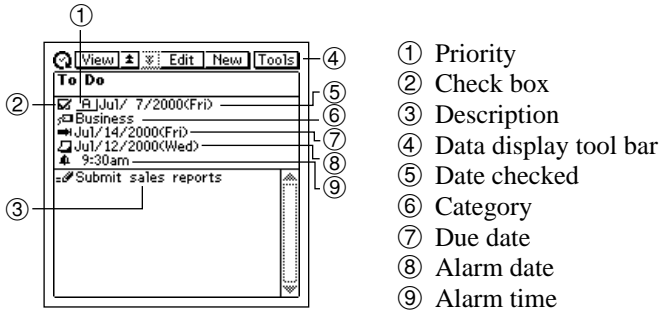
①
View | Edit | New | Tools ④
To Do
② A Jul/ 7/2000(Fri) ⑤
Business ⑥
Jul/14/2000(Fri) ⑦
Jul/12/2000(Wed) ⑧
9:30am ⑨
Submit sales reports
③

① Priority
② Check box
③ Description
④ Data display tool bar
⑤ Date checked
⑥ Category
⑦ Due date
⑧ Alarm date
⑨ Alarm time